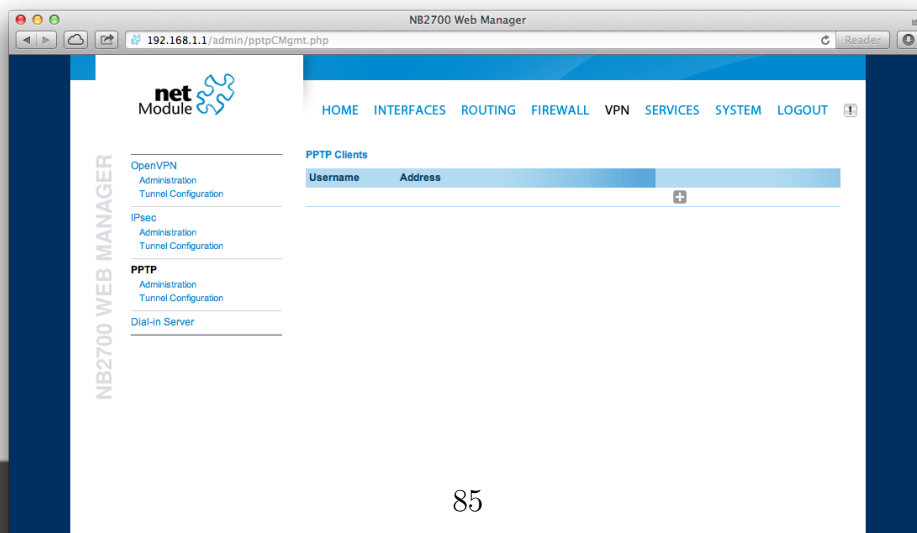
NB2700 Web Manager

192.168.1.1/admin/pptpCMgmt.php

Reader

net Module

HOME INTERFACES ROUTING FIREWALL VPN SERVICES SYSTEM LOGOUT !

NB2700 WEB MANAGER

OpenVPN
Administration
Tunnel Configuration

IPsec
Administration
Tunnel Configuration

PPTP
Administration
Tunnel Configuration

Dial-in Server

PPTP Clients

| Username | Address |
|---|---|

85